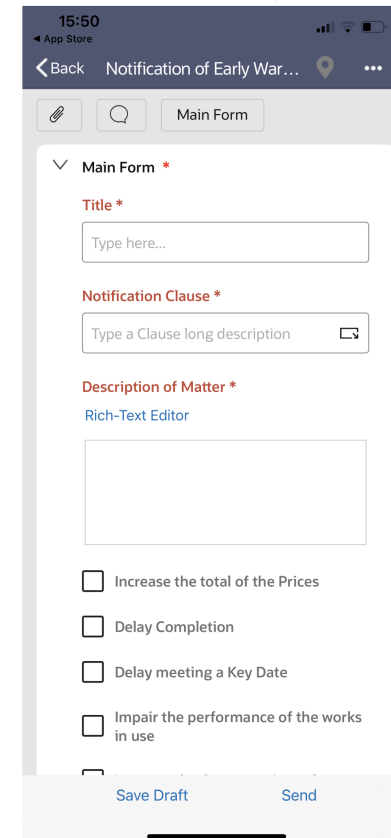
15:50
◂ App Store

Back Notification of Early War...

Main Form

Main Form *

Title *

Type here...

Notification Clause *

Type a Clause long description

Description of Matter *

Rich-Text Editor

Increase the total of the Prices

Delay Completion

Delay meeting a Key Date

Impair the performance of the works in use

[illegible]

Save Draft Send